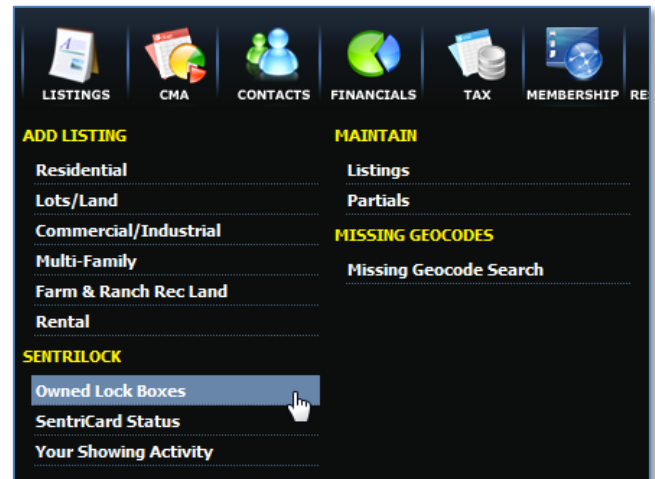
LISTINGS CMA CONTACTS FINANCIALS TAX MEMBERSHIP RE

ADD LISTING

Residential

Lots/Land

Commercial/Industrial

Multi-Family

Farm & Ranch Rec Land

Rental

SENTRILOCK

Owned Lock Boxes

SentriCard Status

Your Showing Activity

MAINTAIN

Listings

Partials

MISSING GEOCODES

Missing Geocode Search